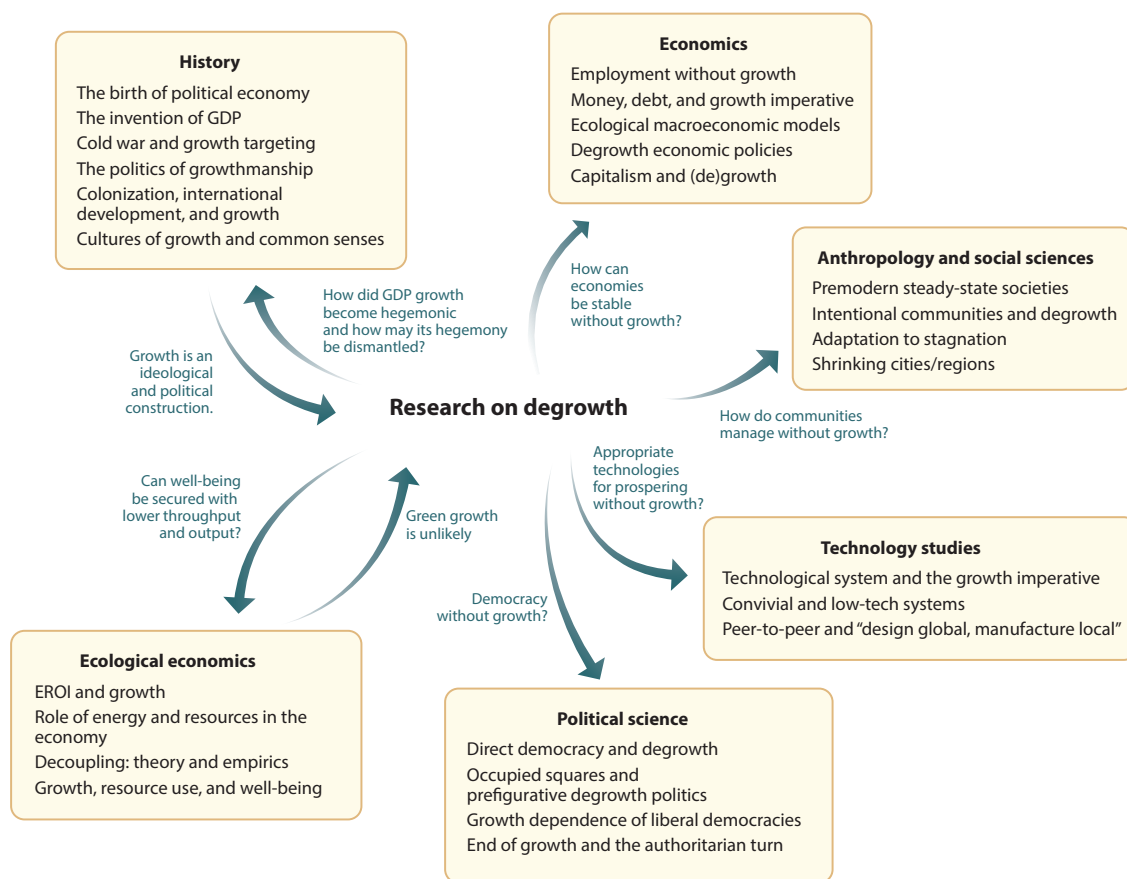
History
The birth of political economy
The invention of GDP
Cold war and growth targeting
The politics of growthmanship
Colonization, international development, and growth
Cultures of growth and common senses

Economics
Employment without growth
Money, debt, and growth imperative
Ecological macroeconomic models
Degrowth economic policies
Capitalism and (de)growth

Anthropology and social sciences
Premodern steady-state societies
Intentional communities and degrowth
Adaptation to stagnation
Shrinking cities/regions

How did GDP growth become hegemonic and how may its hegemony be dismantled?

How can economies be stable without growth?

Growth is an ideological and political construction.

Research on degrowth

How do communities manage without growth?

Appropriate technologies for prospering without growth?

Can well-being be secured with lower throughput and output?

Green growth is unlikely

Technology studies
Technological system and the growth imperative
Convivial and low-tech systems
Peer-to-peer and "design global, manufacture local"

Democracy without growth?

Ecological economics
EROI and growth
Role of energy and resources in the economy
Decoupling: theory and empirics
Growth, resource use, and well-being

Political science
Direct democracy and degrowth
Occupied squares and prefigurative degrowth politics
Growth dependence of liberal democracies
End of growth and the authoritarian turn